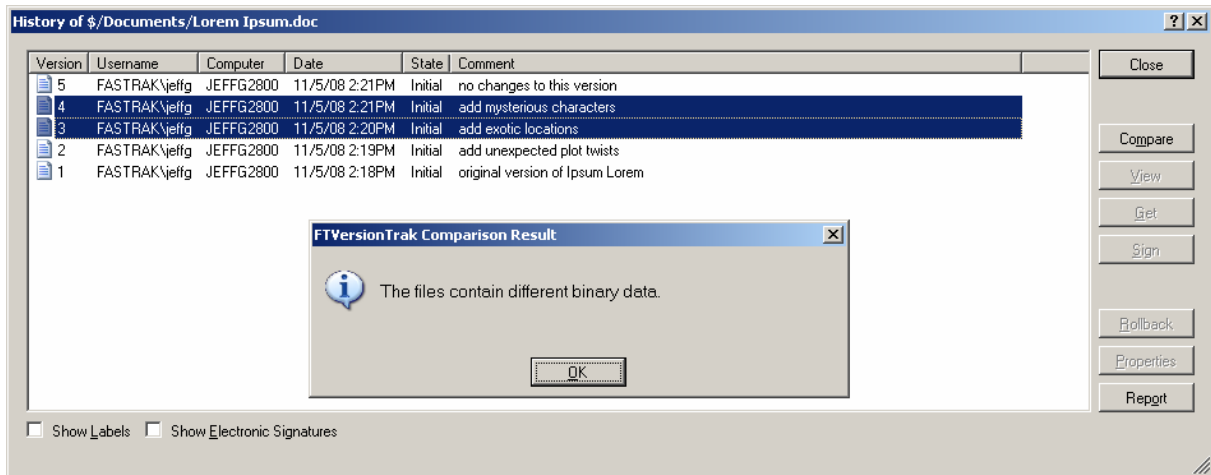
History of $/Documents/Lorem Ipsum.doc

?
X

| Version | Username | Computer | Date | State | Comment |
|---|---|---|---|---|---|
| 5 | FASTRAK\jeffg | JEFFG2800 | 11/5/08 2:21PM | Initial | no changes to this version |
| 4 | FASTRAK\jeffg | JEFFG2800 | 11/5/08 2:21PM | Initial | add mysterious characters |
| 3 | FASTRAK\jeffg | JEFFG2800 | 11/5/08 2:20PM | Initial | add exotic locations |
| 2 | FASTRAK\jeffg | JEFFG2800 | 11/5/08 2:19PM | Initial | add unexpected plot twists |
| 1 | FASTRAK\jeffg | JEFFG2800 | 11/5/08 2:18PM | Initial | original version of Ipsum Lorem |

Close

Compare

View

Get

Sign

Rollback

Properties

Report

FTVersionTrak Comparison Result

X

The files contain different binary data.

OK

Show Labels

Show Electronic Signatures